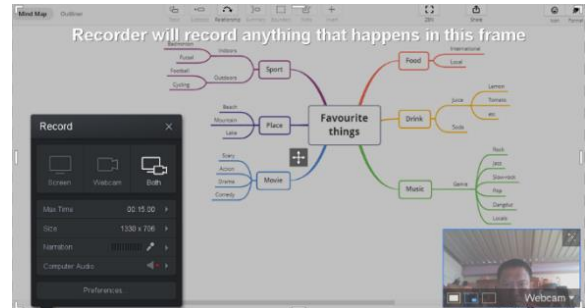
Mind Map Outliner

Topic Subtopic Relationship Summary Boundary Note Insert

Zen Share

Icon Format

Recorder will record anything that happens in this frame

Badminton
Futsal
Football
Cycling
Indoors
Outdoors
Sport

Beach
Mountain
Lake
Place

Story
Action
Drama
Comedy
Movie

Favourite things

Food
International
Local

Drink
Juice
Lemon
Tomato
etc
Soda

Music
Genre
Rock
Jazz
Slow-rock
Pop
Dangdut
Locals

Record

Screen Webcam Both

Max Time 00:15:00
Size 1330 x 706
Narration
Computer Audio

Preferences

Webcam